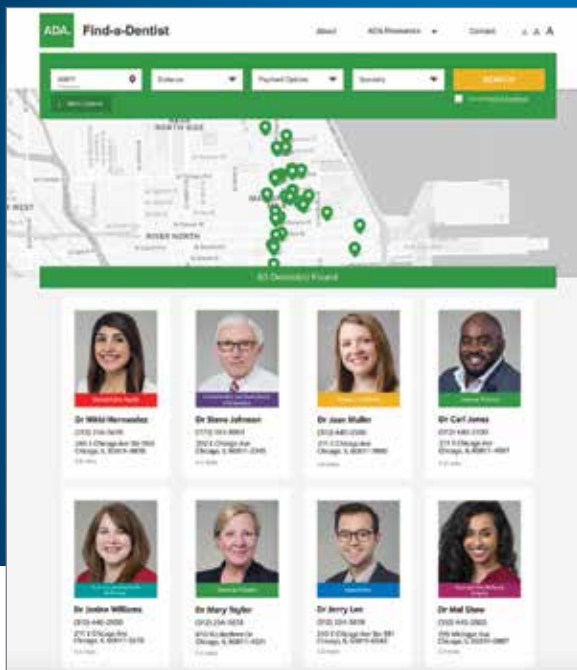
ADA. Find-a-Dentist

About ADA Resources Contact A A A

60611 Distance Payment Options Specialty SEARCH

NEAR NORTH SIDE

WEST

RIVER NORTH

83 Dentists Found

Dr Nikki Hernandez
(312) 234-5678
240 E Chicago Ave Ste 000
Chicago, IL 60611-0000

Dr Steve Johnson
(312) 123-4567
200 E Chicago Ave
Chicago, IL 60611-2345

Dr Joan Muller
(312) 440-2500
211 E Chicago Ave
Chicago, IL 60611-0000

Dr Carl Jones
(312) 440-2500
211 E Chicago Ave
Chicago, IL 60611-0000

Dr Jodee Williams
(312) 440-2500
211 E Chicago Ave
Chicago, IL 60611-0000

Dr Mary Taylor
(312) 234-5678
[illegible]
Chicago, IL 60611-0000

Dr Jerry Lee
(312) 234-5678
200 E Chicago Ave Ste 000
Chicago, IL 60611-0000

Dr Mali Shaw
(312) 440-2500
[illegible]
Chicago, IL 60611-0000